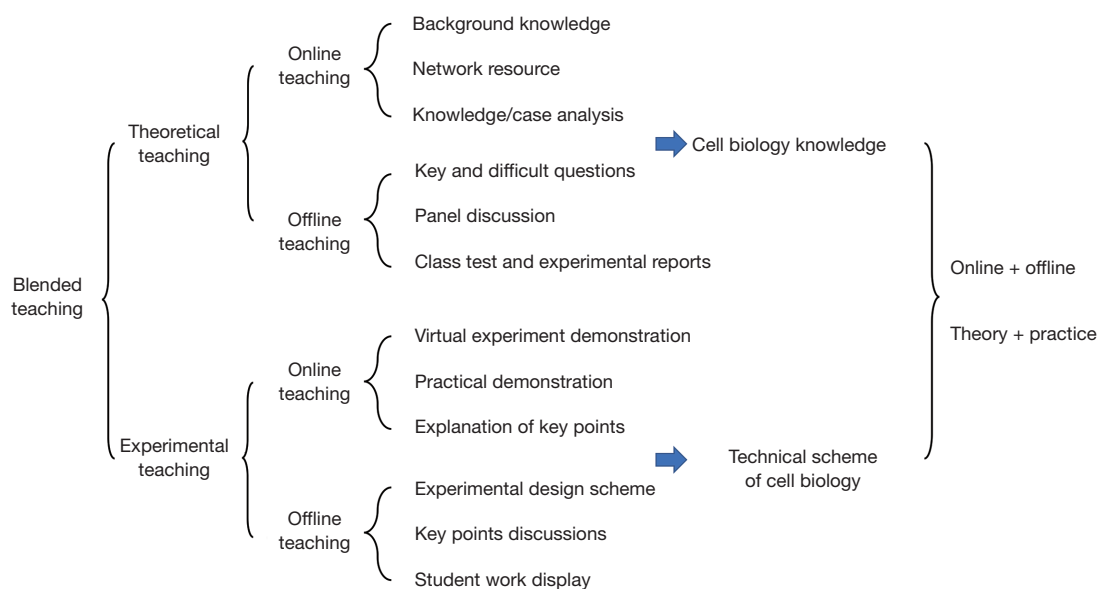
Blended teaching

Theoretical teaching

Online teaching

Background knowledge

Network resource

Knowledge/case analysis

Offline teaching

Key and difficult questions

Panel discussion

Class test and experimental reports

Cell biology knowledge

Experimental teaching

Online teaching

Virtual experiment demonstration

Practical demonstration

Explanation of key points

Offline teaching

Experimental design scheme

Key points discussions

Student work display

Technical scheme of cell biology

Online + offline

Theory + practice